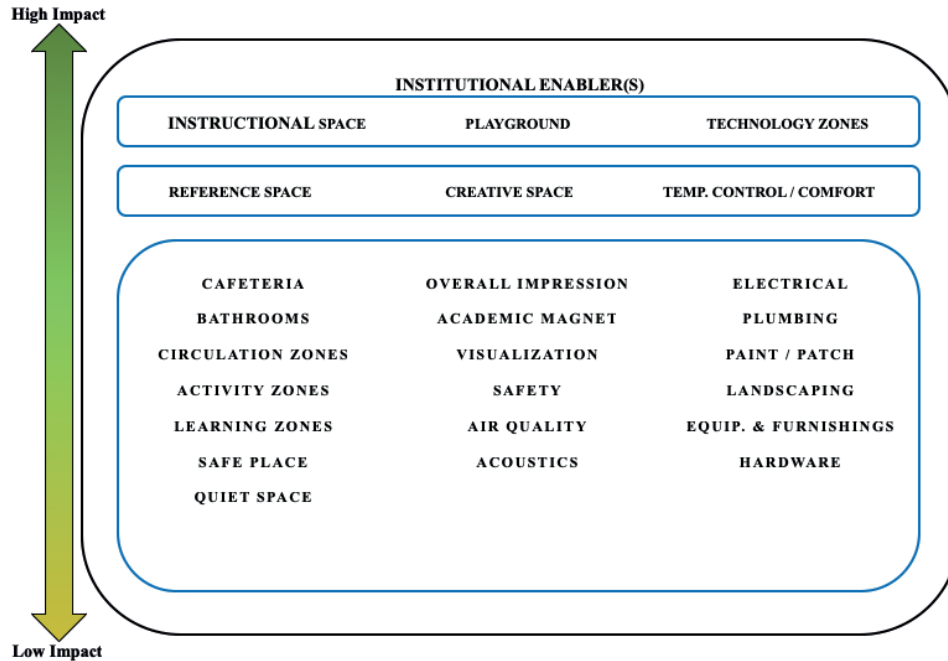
High Impact

INSTITUTIONAL ENABLER(S)

INSTRUCTIONAL SPACE PLAYGROUND TECHNOLOGY ZONES

REFERENCE SPACE CREATIVE SPACE TEMP. CONTROL / COMFORT

CAFETERIA
BATHROOMS
CIRCULATION ZONES
ACTIVITY ZONES
LEARNING ZONES
SAFE PLACE
QUIET SPACE

OVERALL IMPRESSION
ACADEMIC MAGNET
VISUALIZATION
SAFETY
AIR QUALITY
ACOUSTICS

ELECTRICAL
PLUMBING
PAINT / PATCH
LANDSCAPING
EQUIP. & FURNISHINGS
HARDWARE

Low Impact